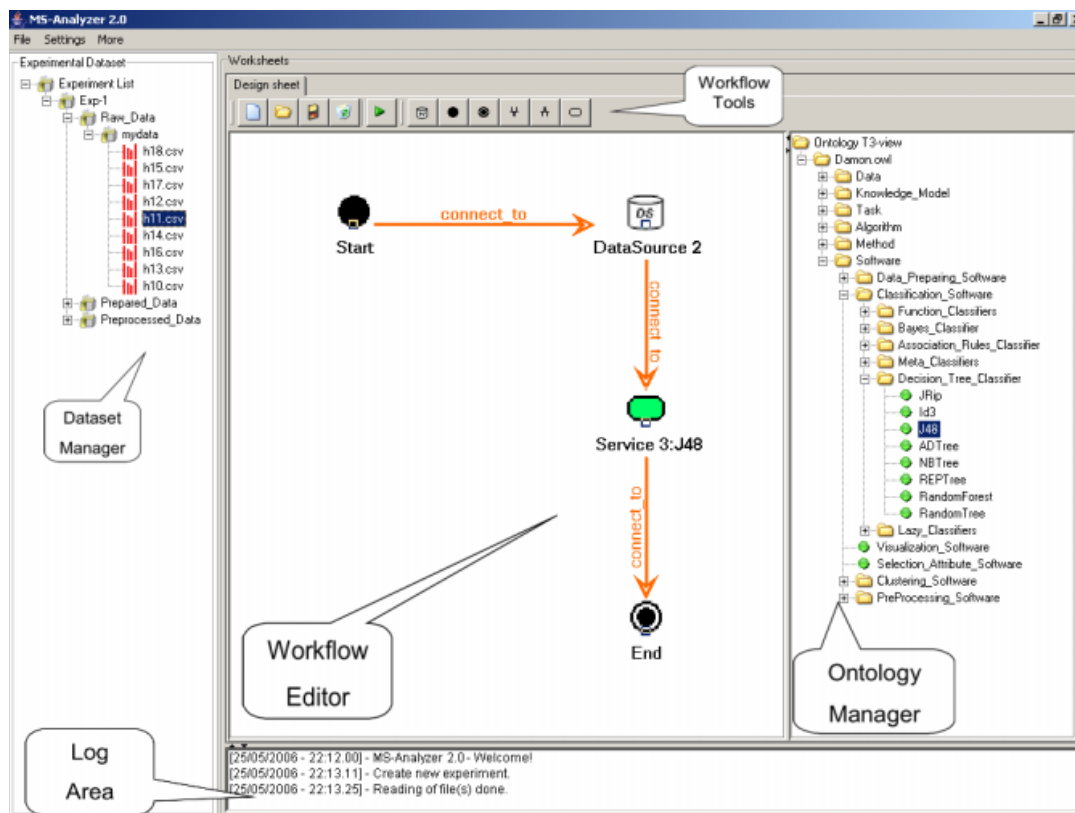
MS-Analyzer 2.0
File Settings More
Experimental Dataset
Experiment List
Exp-1
Raw_Data
mydata
h18.csv
h15.csv
h17.csv
h12.csv
h11.csv
h14.csv
h16.csv
h13.csv
h10.csv
Prepared_Data
Preprocessed_Data

Dataset Manager

Worksheets
Design sheet

Workflow Tools

Start
connect_to
DS
DataSource 2
connect_to
Service 3:J48
connect_to
End

Workflow Editor

Ontology T3-view
Damon.owl
Data
Knowledge_Model
Task
Algorithm
Method
Software
Data_Preparing_Software
Classification_Software
Function_Classifiers
Bayes_Classifier
Association_Rules_Classifier
Meta_Classifiers
Decision_Tree_Classifier
JRip
Id3
J48
ADTree
NBTree
REPTree
RandomForest
RandomTree
Lazy_Classifiers
Visualization_Software
Selection_Attribute_Software
Clustering_Software
PreProcessing_Software

Ontology Manager

Log Area

[25/05/2006 - 22:12.00] - MS-Analyzer 2.0 - Welcome!
[25/05/2006 - 22:13.11] - Create new experiment.
[25/05/2006 - 22:13.25] - Reading of file(s) done.